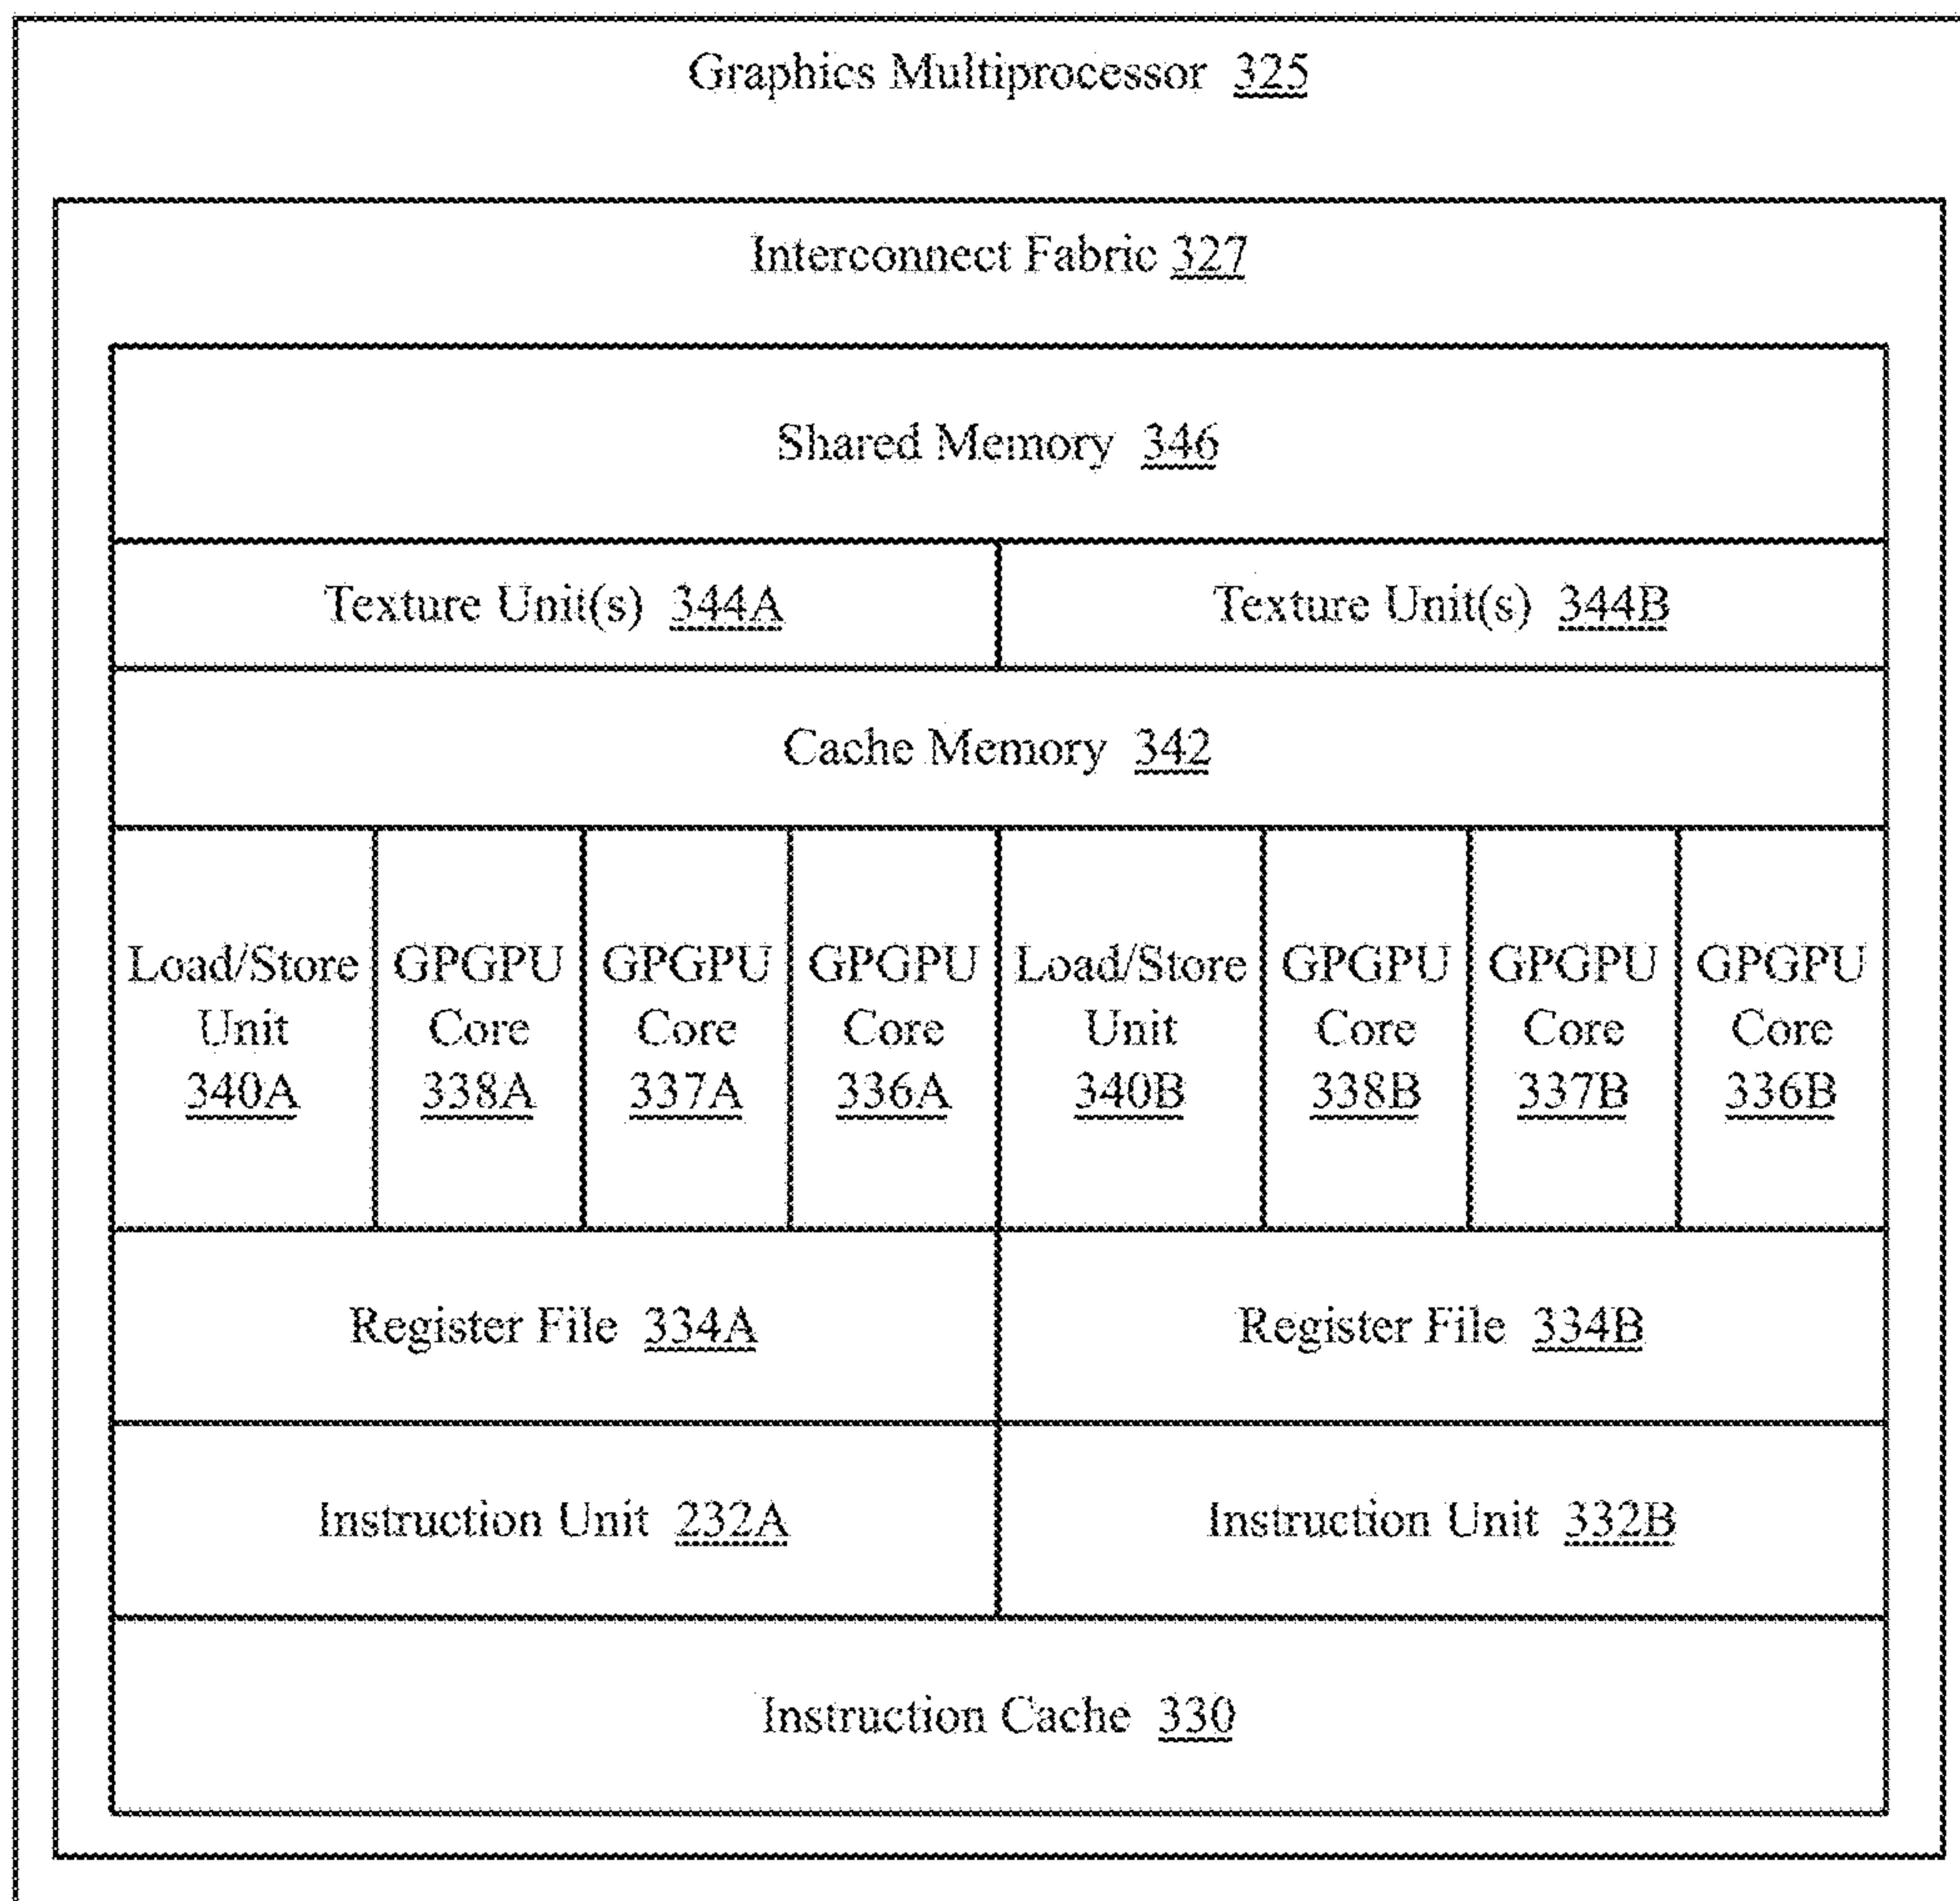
Graphics Multiprocessor 325

Interconnect Fabric 327

Shared Memory 346

Texture Unit(s) 344A

Texture Unit(s) 344B

Cache Memory 342

Load/Store Unit 340A

GPGPU Core 338A

GPGPU Core 337A

GPGPU Core 336A

Load/Store Unit 340B

GPGPU Core 338B

GPGPU Core 337B

GPGPU Core 336B

Register File 334A

Register File 334B

Instruction Unit 232A

Instruction Unit 332B

Instruction Cache 330